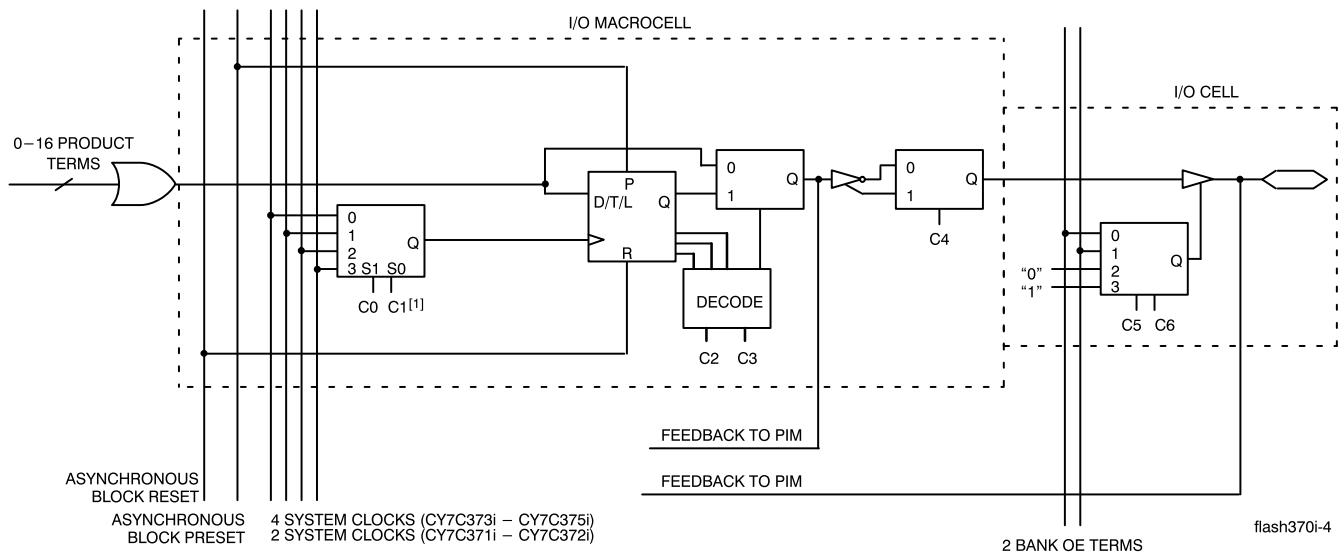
I/O MACROCELL

I/O CELL

0–16 PRODUCT TERMS

0
1
2
3 S1 S0
Q

C0 C1$^{[1]}$

P
D/T/L
Q
R

0
1
Q

DECODE

C2 C3

0
1
Q

C4

0
1
"0" 2
"1" 3
Q

C5 C6

FEEDBACK TO PIM

FEEDBACK TO PIM

ASYNCHRONOUS BLOCK RESET

ASYNCHRONOUS BLOCK PRESET

4 SYSTEM CLOCKS (CY7C373i – CY7C375i)
2 SYSTEM CLOCKS (CY7C371i – CY7C372i)

2 BANK OE TERMS

flash370i-4